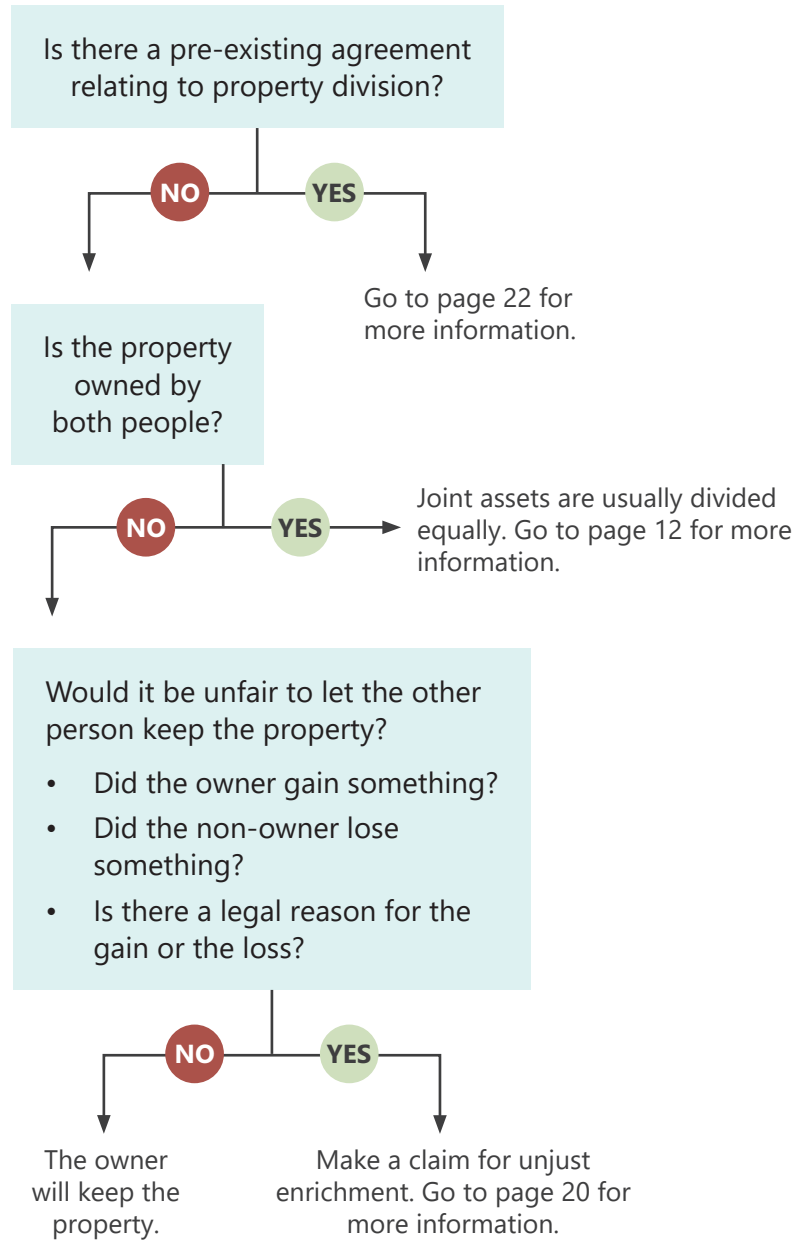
Is there a pre-existing agreement relating to property division?

NO

YES

Go to page 22 for more information.

Is the property owned by both people?

NO

YES

Joint assets are usually divided equally. Go to page 12 for more information.

Would it be unfair to let the other person keep the property?

- Did the owner gain something?
- Did the non-owner lose something?
- Is there a legal reason for the gain or the loss?

NO

YES

The owner will keep the property.

Make a claim for unjust enrichment. Go to page 20 for more information.